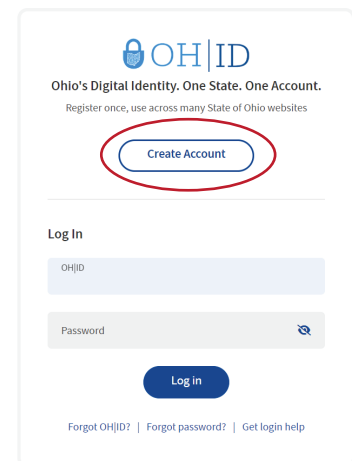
OH|ID
Ohio's Digital Identity. One State. One Account.
Register once, use across many State of Ohio websites

Create Account

Log In

OH|ID

Password

Log in

Forgot OH|ID? | Forgot password? | Get login help